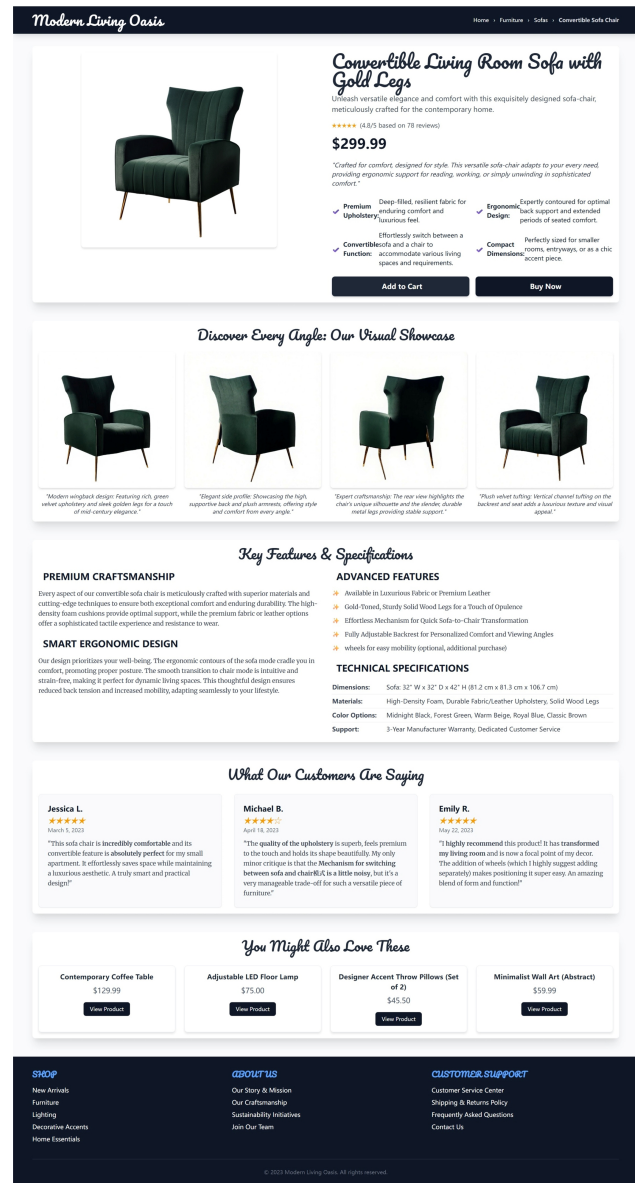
Modern Living Oasis

Home › Furniture › Sofas › Convertible Sofa Chair

Convertible Living Room Sofa with Gold Legs

Unleash versatile elegance and comfort with this exquisitely designed sofa-chair, meticulously crafted for the contemporary home.

★★★★★ (4.8/5 based on 78 reviews)

$299.99

"Crafted for comfort, designed for style. This versatile sofa-chair adapts to your every need, providing ergonomic support for reading, working, or simply unwinding in sophisticated comfort."

Premium Upholstery: Deep-filled, resilient fabric for enduring comfort and luxurious feel.

Ergonomic Design: Expertly contoured for optimal back support and extended periods of seated comfort.

Convertible Function: Effortlessly switch between a sofa and a chair to accommodate various living spaces and requirements.

Compact Dimensions: Perfectly sized for smaller rooms, entryways, or as a chic accent piece.

Add to Cart

Buy Now

Discover Every Angle: Our Visual Showcase

"Modern wingback design: Featuring rich, green velvet upholstery and sleek golden legs for a touch of mid-century elegance."

"Elegant side profile: Showcasing the high, supportive back and plush armrests, offering style and comfort from every angle."

"Expert craftsmanship: The rear view highlights the chair's unique silhouette and the slender, durable metal legs providing stable support."

"Plush velvet tufting: Vertical channel tufting on the backrest and seat adds a luxurious texture and visual appeal."

Key Features & Specifications

PREMIUM CRAFTSMANSHIP

Every aspect of our convertible sofa chair is meticulously crafted with superior materials and cutting-edge techniques to ensure both exceptional comfort and enduring durability. The high-density foam cushions provide optimal support, while the premium fabric or leather options offer a sophisticated tactile experience and resistance to wear.

SMART ERGONOMIC DESIGN

Our design prioritizes your well-being. The ergonomic contours of the sofa mode cradle you in comfort, promoting proper posture. The smooth transition to chair mode is intuitive and strain-free, making it perfect for dynamic living spaces. This thoughtful design ensures reduced back tension and increased mobility, adapting seamlessly to your lifestyle.

ADVANCED FEATURES

Available in Luxurious Fabric or Premium Leather

Gold-Toned, Sturdy Solid Wood Legs for a Touch of Opulence

Effortless Mechanism for Quick Sofa-to-Chair Transformation

Fully Adjustable Backrest for Personalized Comfort and Viewing Angles

wheels for easy mobility (optional, additional purchase)

TECHNICAL SPECIFICATIONS

| Dimensions: | Sofa: 32" W x 32" D x 42" H (81.2 cm x 81.3 cm x 106.7 cm) |
|---|---|
| Materials: | High-Density Foam, Durable Fabric/Leather Upholstery, Solid Wood Legs |
| Color Options: | Midnight Black, Forest Green, Warm Beige, Royal Blue, Classic Brown |
| Support: | 3-Year Manufacturer Warranty, Dedicated Customer Service |

What Our Customers Are Saying

Jessica L.
★★★★★
March 5, 2023
"This sofa chair is incredibly comfortable and its convertible feature is absolutely perfect for my small apartment. It effortlessly saves space while maintaining a luxurious aesthetic. A truly smart and practical design!"

Michael B.
★★★★☆
April 18, 2023
"The quality of the upholstery is superb, feels premium to the touch and holds its shape beautifully. My only minor critique is that the Mechanism for switching between sofa and chair模式 is a little noisy, but it's a very manageable trade-off for such a versatile piece of furniture."

Emily R.
★★★★★
May 22, 2023
"I highly recommend this product! It has transformed my living room and is now a focal point of my decor. The addition of wheels (which I highly suggest adding separately) makes positioning it super easy. An amazing blend of form and function!"

You Might Also Love These

Contemporary Coffee Table
$129.99
View Product

Adjustable LED Floor Lamp
$75.00
View Product

Designer Accent Throw Pillows (Set of 2)
$45.50
View Product

Minimalist Wall Art (Abstract)
$59.99
View Product

SHOP
New Arrivals
Furniture
Lighting
Decorative Accents
Home Essentials

ABOUT US
Our Story & Mission
Our Craftsmanship
Sustainability Initiatives
Join Our Team

CUSTOMER SUPPORT
Customer Service Center
Shipping & Returns Policy
Frequently Asked Questions
Contact Us

© 2023 Modern Living Oasis. All rights reserved.